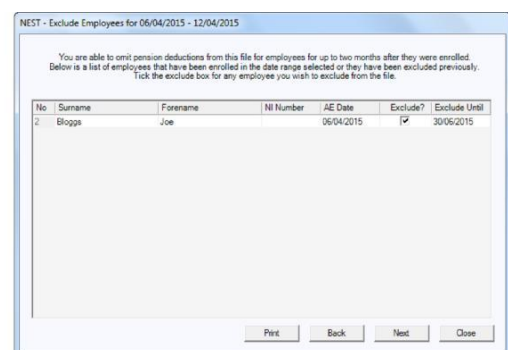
NEST - Exclude Employees for 06/04/2015 - 12/04/2015

You are able to omit pension deductions from this file for employees for up to two months after they were enrolled. Below is a list of employees that have been enrolled in the date range selected or they have been excluded previously. Tick the exclude box for any employee you wish to exclude from the file.

| No | Surname | Forename | NI Number | AE Date | Exclude? | Exclude Until |
|---|---|---|---|---|---|---|
| 2 | Bloggs | Joe | | 06/04/2015 | ☑ | 30/06/2015 |

Print Back Next Close